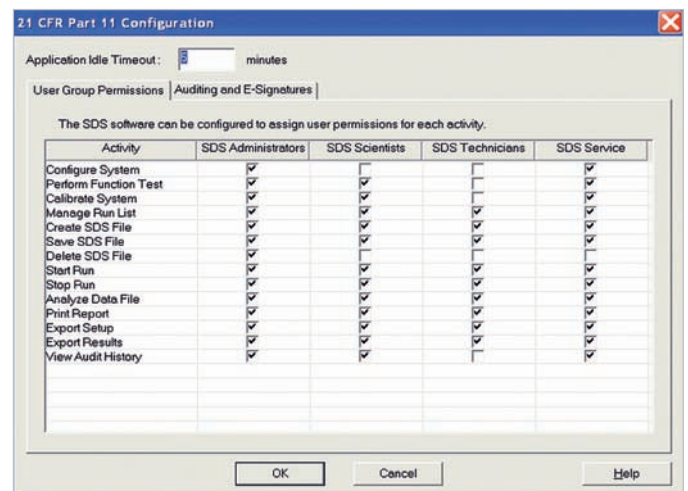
21 CFR Part 11 Configuration

Application Idle Timeout: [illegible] minutes

User Group Permissions | Auditing and E-Signatures

The SDS software can be configured to assign user permissions for each activity.

| Activity | SDS Administrators | SDS Scientists | SDS Technicians | SDS Service |
|---|---|---|---|---|
| Configure System | ☑ | ☐ | ☐ | ☑ |
| Perform Function Test | ☑ | ☑ | ☐ | ☑ |
| Calibrate System | ☑ | ☑ | ☐ | ☑ |
| Manage Run List | ☑ | ☑ | ☑ | ☑ |
| Create SDS File | ☑ | ☑ | ☑ | ☑ |
| Save SDS File | ☑ | ☑ | ☑ | ☑ |
| Delete SDS File | ☑ | ☐ | ☐ | ☐ |
| Start Run | ☑ | ☑ | ☑ | ☑ |
| Stop Run | ☑ | ☑ | ☑ | ☑ |
| Analyze Data File | ☑ | ☑ | ☑ | ☑ |
| Print Report | ☑ | ☑ | ☑ | ☑ |
| Export Setup | ☑ | ☑ | ☑ | ☑ |
| Export Results | ☑ | ☑ | ☑ | ☑ |
| View Audit History | ☑ | ☑ | ☐ | ☑ |

OK | Cancel | Help